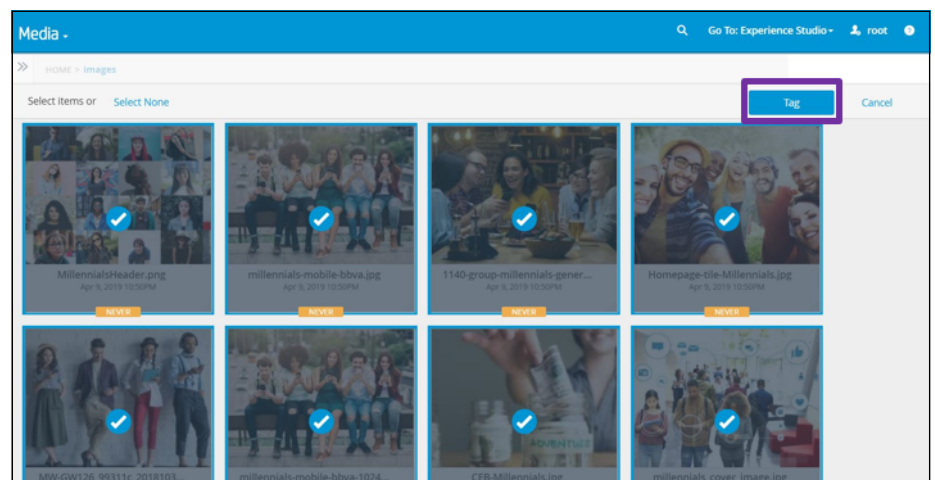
Media

Go To: Experience Studio

root

HOME > Images

Select items or Select None

Tag

Cancel

MillennialsHeader.png
Apr 9, 2019 10:50PM
NEVER

millennials-mobile-bbva.jpg
Apr 9, 2019 10:50PM
NEVER

1140-group-millennials-gener...
Apr 9, 2019 10:50PM
NEVER

Homepage-tile-Millennials.jpg
Apr 9, 2019 10:50PM
NEVER

MW-GW126_99311c_2018103...

millennials-mobile-bbva-1024...

CFB-Millennials.jpg

millennials cover image.jpg